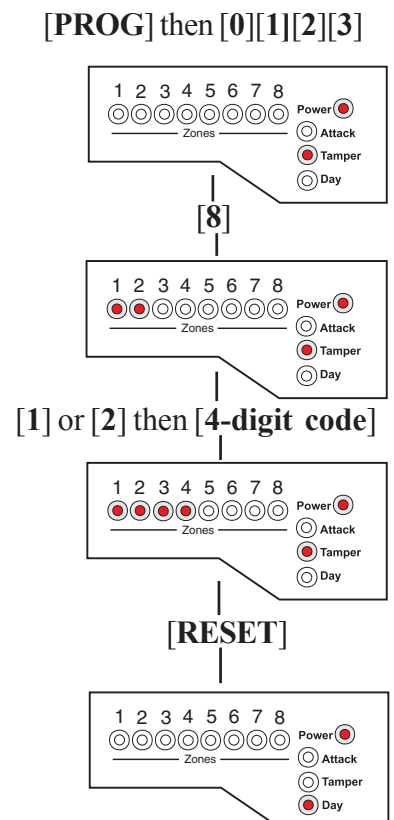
[**PROG**] then [**0**][**1**][**2**][**3**]

1 2 3 4 5 6 7 8
Zones
Power
Attack
Tamper
Day

[**8**]

1 2 3 4 5 6 7 8
Zones
Power
Attack
Tamper
Day

[**1**] or [**2**] then [**4-digit code**]

1 2 3 4 5 6 7 8
Zones
Power
Attack
Tamper
Day

[**RESET**]

1 2 3 4 5 6 7 8
Zones
Power
Attack
Tamper
Day